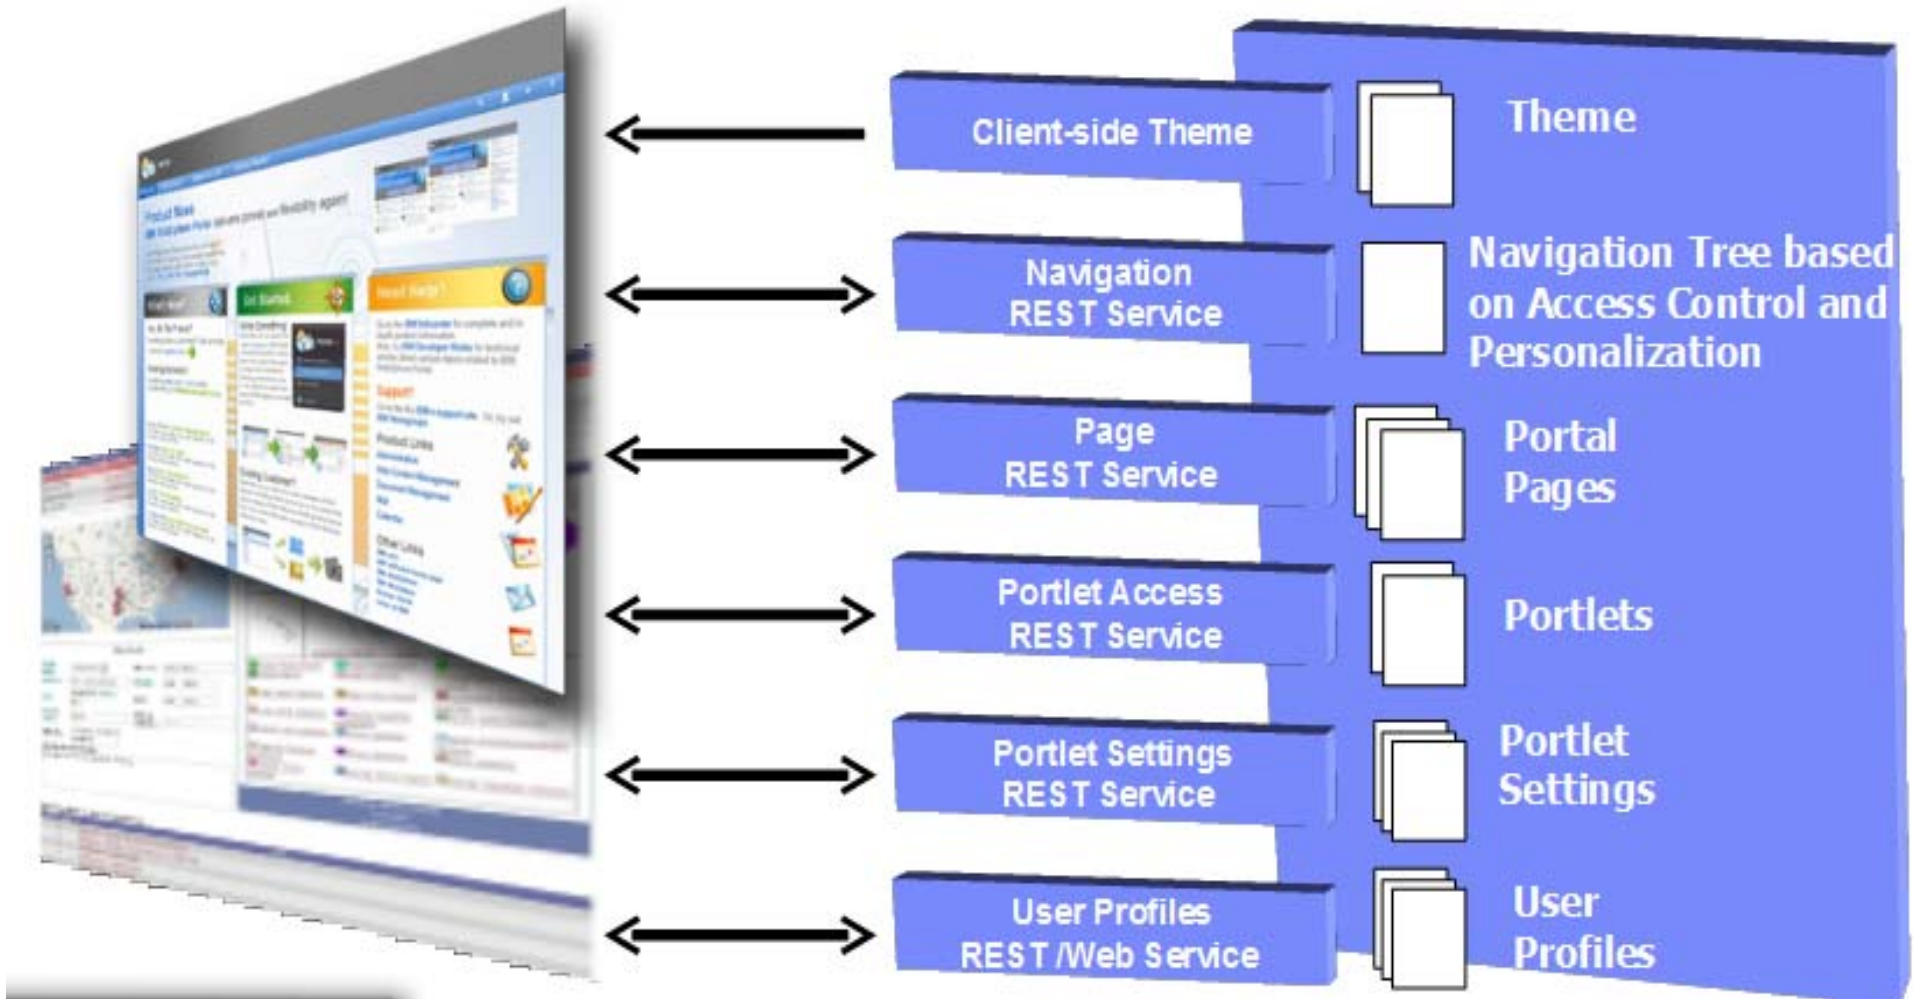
Client-side Theme

Theme

Navigation REST Service

Navigation Tree based on Access Control and Personalization

Page REST Service

Portal Pages

Portlet Access REST Service

Portlets

Portlet Settings REST Service

Portlet Settings

User Profiles REST /Web Service

User Profiles